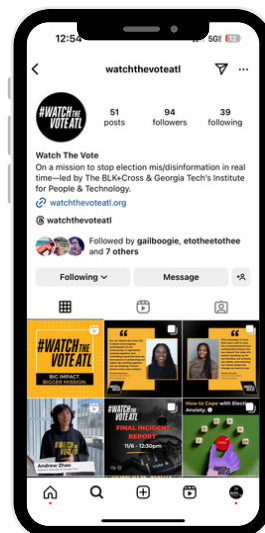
12:54 5G 12

watchthevoteatl

#WATCH THE VOTE ATL

51 posts
94 followers
39 following

Watch The Vote
On a mission to stop election mis/disinformation in real time—led by The BLK+Cross & Georgia Tech's Institute for People & Technology.

watchthevoteatl.org

watchthevoteatl

Followed by gailboogie, etotheetothee and 7 others

Following
Message

#WATCH THE VOTE ATL
BIG IMPACT BIGGER MISSION

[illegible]

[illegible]

Andrew Zhao

#WATCH THE VOTE ATL
FINAL INCIDENT REPORT
11/6 - 12:30PM

How to Cope with Election Anxiety